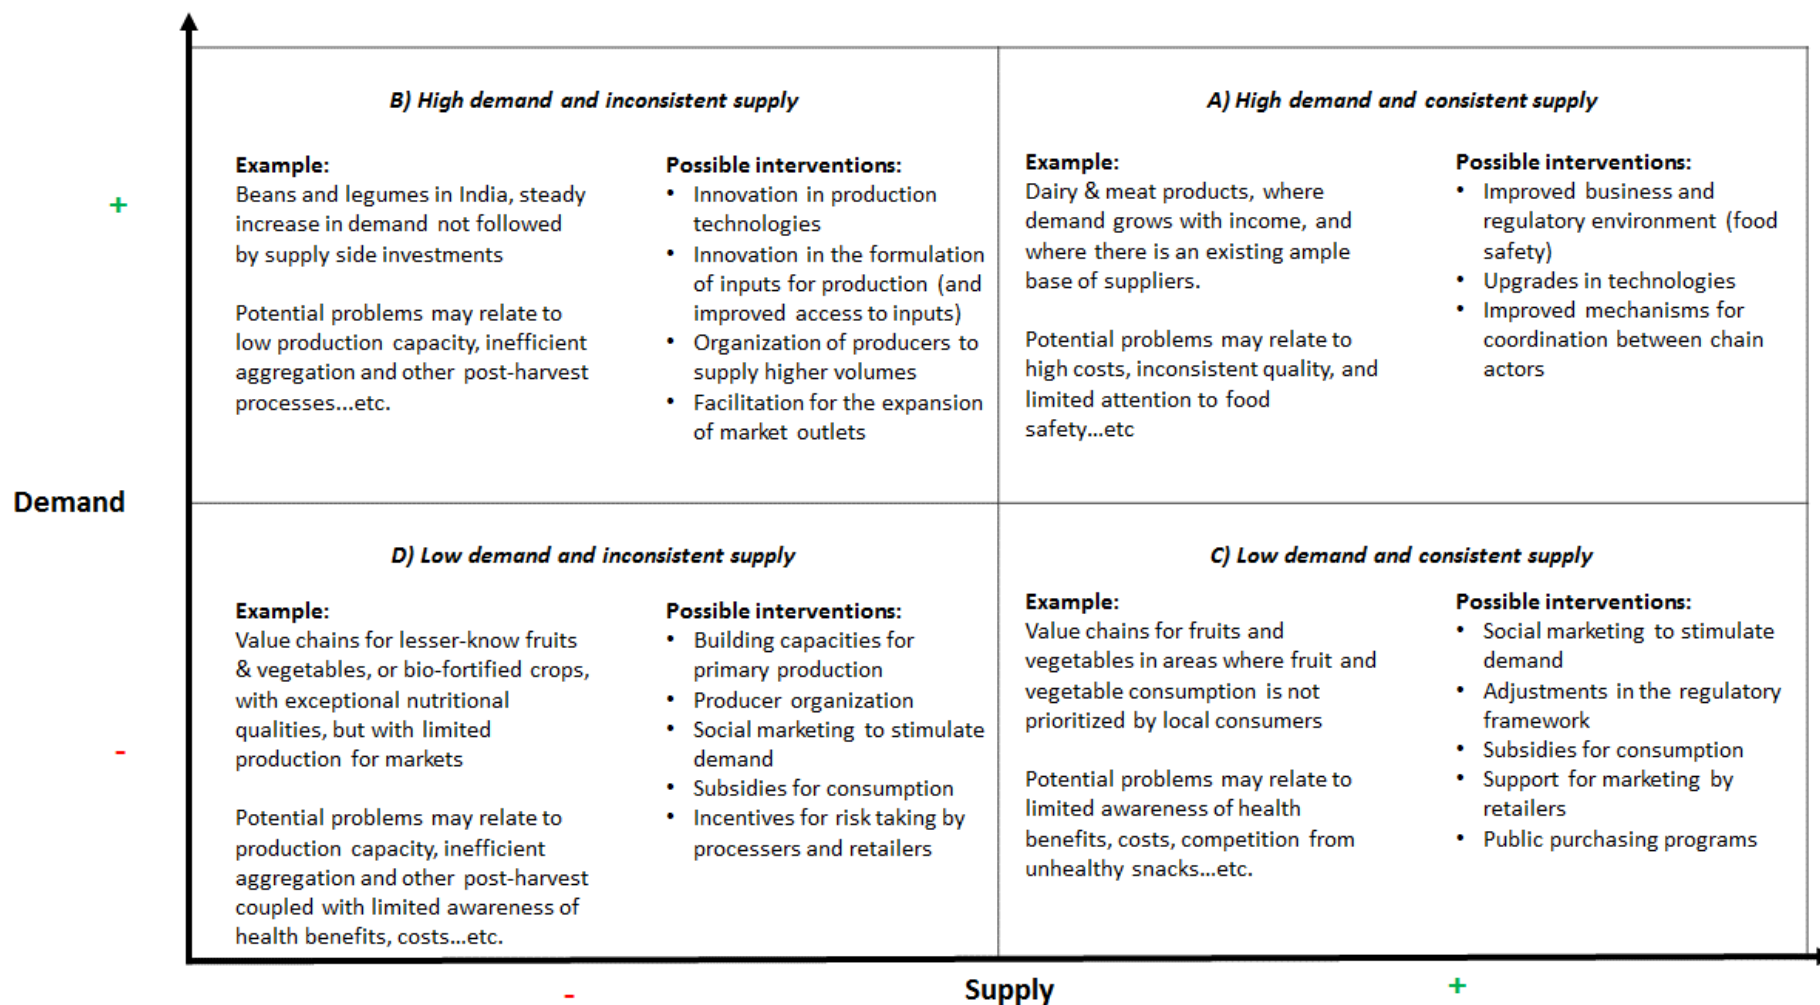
+

Demand

-

B) High demand and inconsistent supply

Example:
Beans and legumes in India, steady increase in demand not followed by supply side investments

Potential problems may relate to low production capacity, inefficient aggregation and other post-harvest processes...etc.

Possible interventions:
- Innovation in production technologies
- Innovation in the formulation of inputs for production (and improved access to inputs)
- Organization of producers to supply higher volumes
- Facilitation for the expansion of market outlets

A) High demand and consistent supply

Example:
Dairy & meat products, where demand grows with income, and where there is an existing ample base of suppliers.

Potential problems may relate to high costs, inconsistent quality, and limited attention to food safety...etc

Possible interventions:
- Improved business and regulatory environment (food safety)
- Upgrades in technologies
- Improved mechanisms for coordination between chain actors

D) Low demand and inconsistent supply

Example:
Value chains for lesser-know fruits & vegetables, or bio-fortified crops, with exceptional nutritional qualities, but with limited production for markets

Potential problems may relate to production capacity, inefficient aggregation and other post-harvest coupled with limited awareness of health benefits, costs...etc.

Possible interventions:
- Building capacities for primary production
- Producer organization
- Social marketing to stimulate demand
- Subsidies for consumption
- Incentives for risk taking by processers and retailers

C) Low demand and consistent supply

Example:
Value chains for fruits and vegetables in areas where fruit and vegetable consumption is not prioritized by local consumers

Potential problems may relate to limited awareness of health benefits, costs, competition from unhealthy snacks...etc.

Possible interventions:
- Social marketing to stimulate demand
- Adjustments in the regulatory framework
- Subsidies for consumption
- Support for marketing by retailers
- Public purchasing programs

-

Supply

+